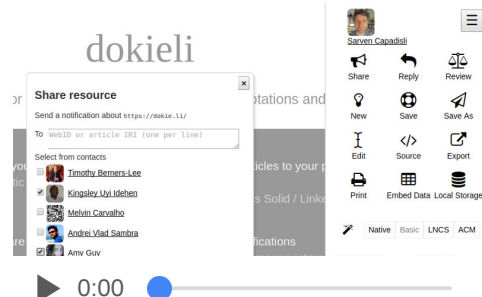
dokieli

or

otations and

you

ticles to your p

s Solid / Linke

are

fications

×

Share resource

Send a notification about https://dokie.li/

To WebID or article IRI (one per line)

Select from contacts

Timothy Berners-Lee

Kingsley Uyi Idehen

Melvin Carvalho

Andrei Vlad Sambra

Amy Guy

Sarven Capadisli

☰

Share

Reply

Review

New

Save

Save As

Edit

Source

Export

Print

Embed Data

Local Storage

Native

Basic

LNCS

ACM

0:00